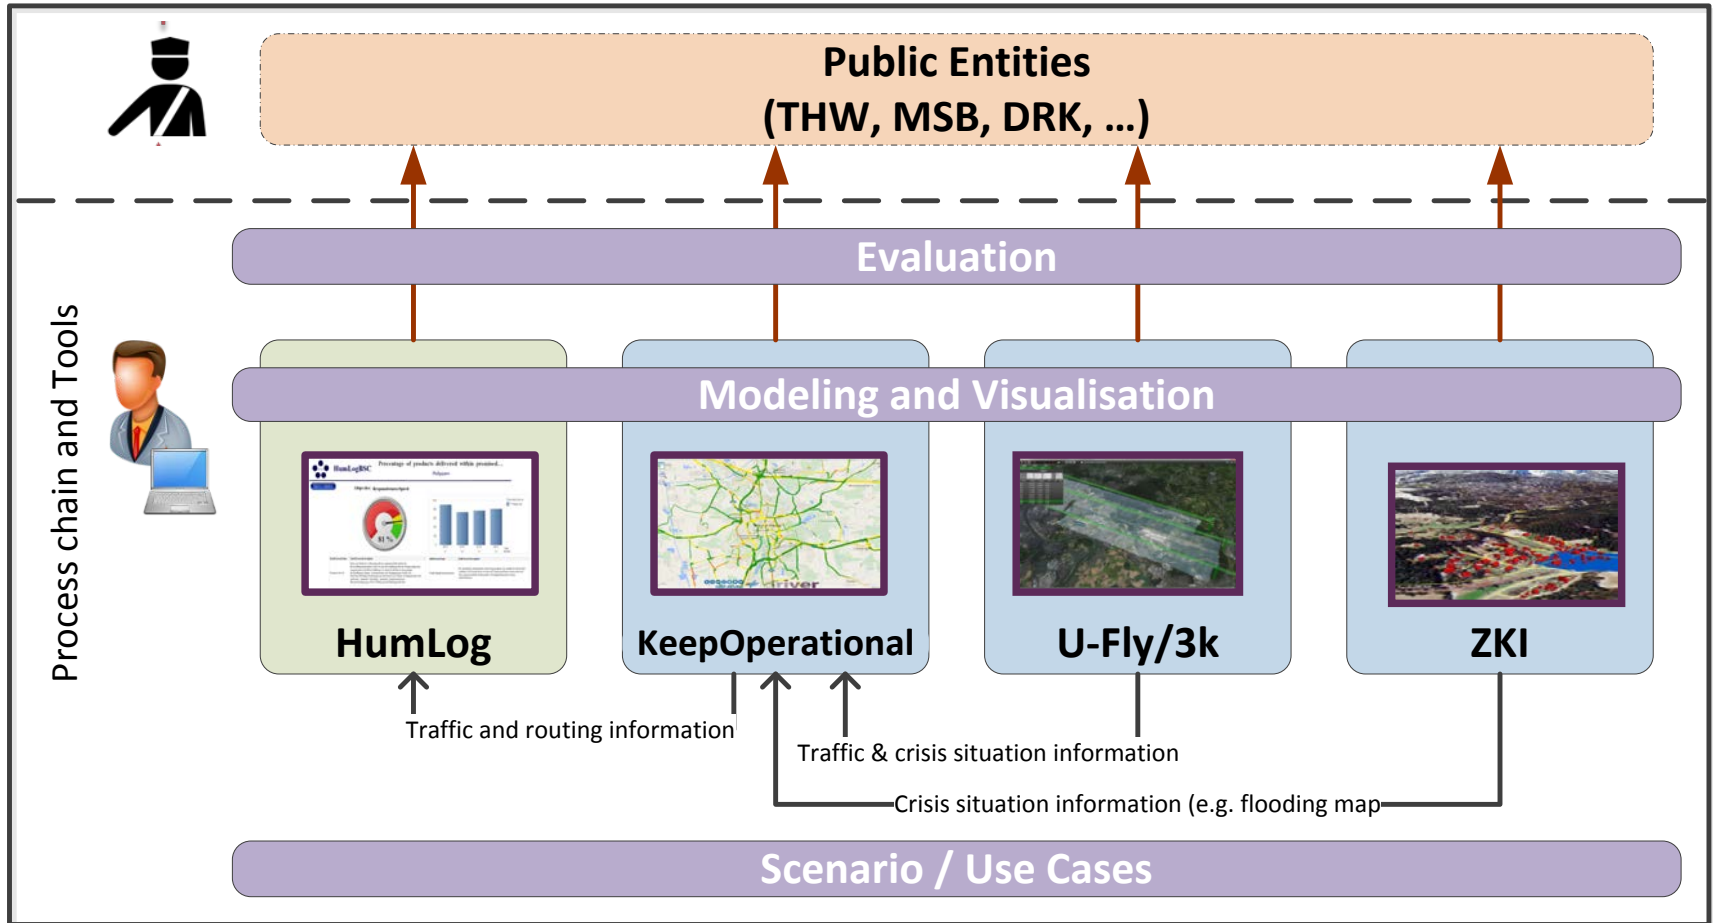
Public Entities
(THW, MSB, DRK, …)

Evaluation

Process chain and Tools

Modeling and Visualisation

HumLog

KeepOperational

U-Fly/3k

ZKI

Traffic and routing information

Traffic & crisis situation information

Crisis situation information (e.g. flooding map

Scenario / Use Cases